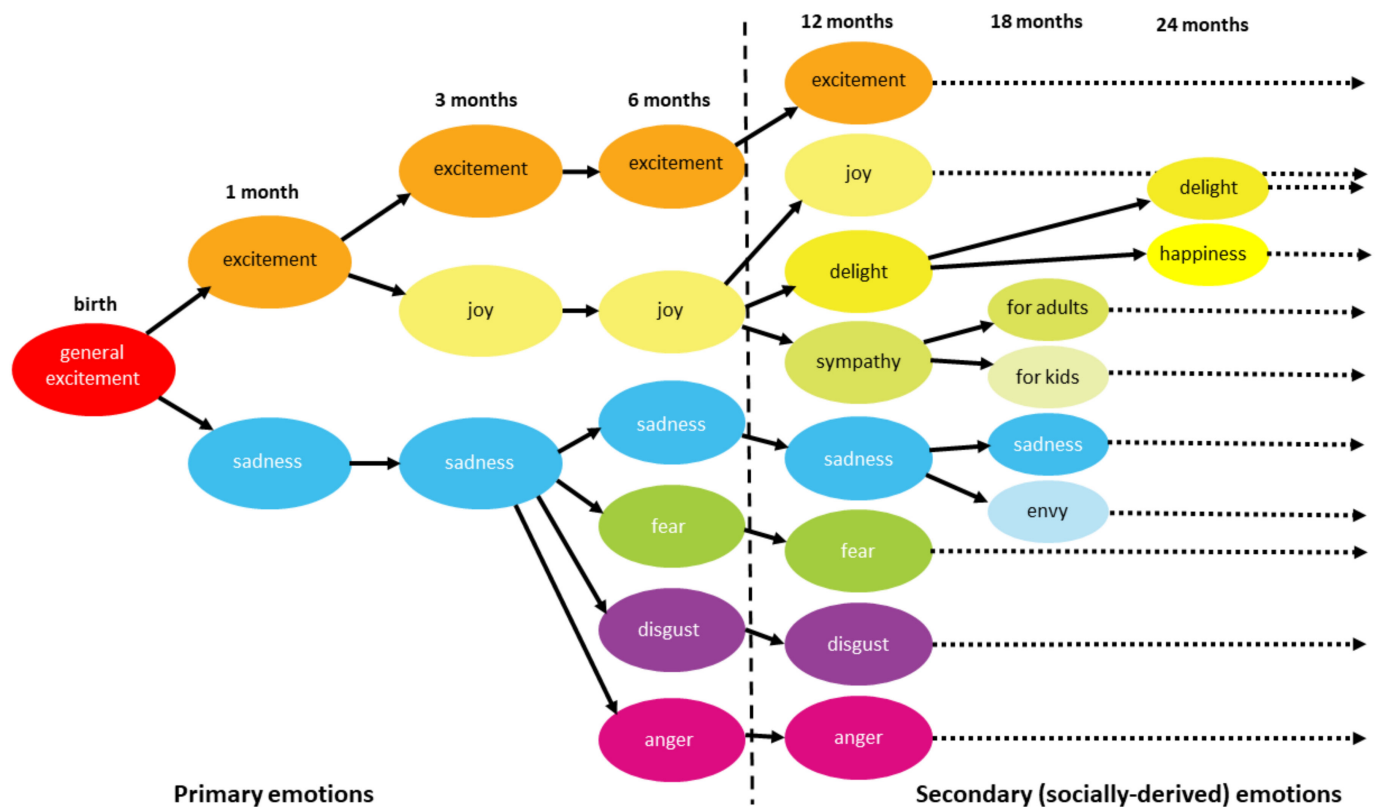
12 months
18 months
24 months
3 months
6 months
1 month
birth

general excitement

excitement
excitement
excitement
excitement
joy
joy
joy
delight
delight
happiness
sympathy
for adults
for kids
sadness
sadness
sadness
sadness
sadness
envy
fear
fear
disgust
disgust
anger
anger

Primary emotions
Secondary (socially-derived) emotions